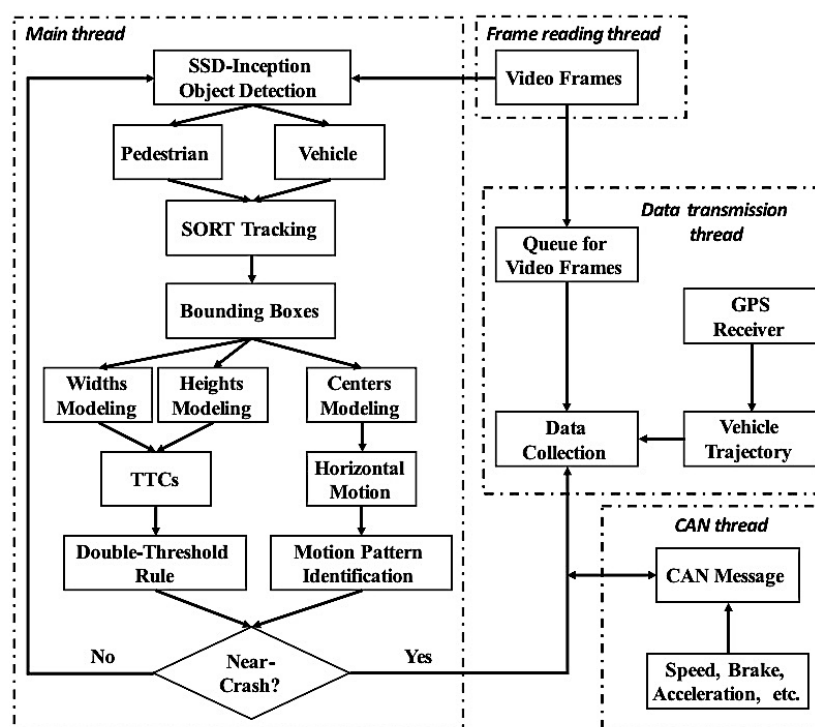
Main thread

SSD-Inception Object Detection

Pedestrian

Vehicle

SORT Tracking

Bounding Boxes

Widths Modeling

Heights Modeling

Centers Modeling

TTCs

Horizontal Motion

Double-Threshold Rule

Motion Pattern Identification

No

Near-Crash?

Yes

Frame reading thread

Video Frames

Data transmission thread

Queue for Video Frames

GPS Receiver

Data Collection

Vehicle Trajectory

CAN thread

CAN Message

Speed, Brake, Acceleration, etc.